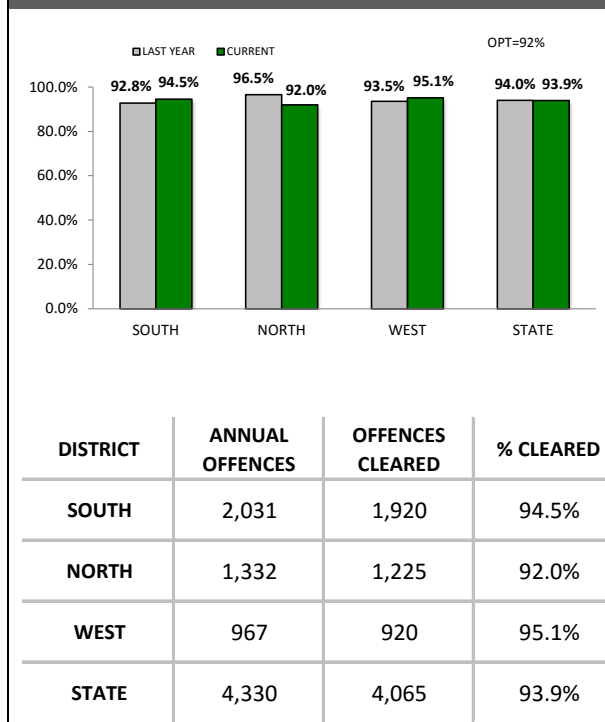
LAST YEAR CURRENT

OPT=92%

100.0%
80.0%
60.0%
40.0%
20.0%
0.0%

92.8% 94.5%
96.5% 92.0%
93.5% 95.1%
94.0% 93.9%

SOUTH NORTH WEST STATE

| DISTRICT | ANNUAL OFFENCES | OFFENCES CLEARED | % CLEARED |
|---|---|---|---|
| SOUTH | 2,031 | 1,920 | 94.5% |
| NORTH | 1,332 | 1,225 | 92.0% |
| WEST | 967 | 920 | 95.1% |
| STATE | 4,330 | 4,065 | 93.9% |